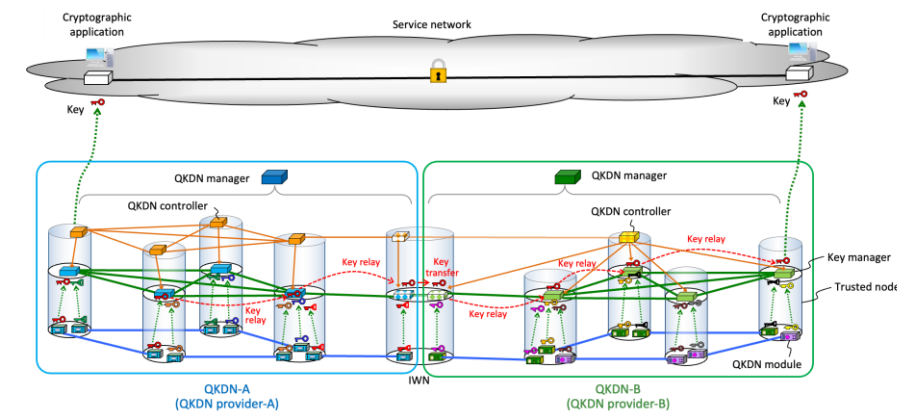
Cryptographic application

Service network

Cryptographic application

Key

Key

QKDN manager

QKDN manager

QKDN controller

QKDN controller

Key relay

Key transfer

Key relay

Key relay

Key relay

Key relay

Key manager

Trusted node

QKDN module

IWN

QKDN-A
(QKDN provider-A)

QKDN-B
(QKDN provider-B)